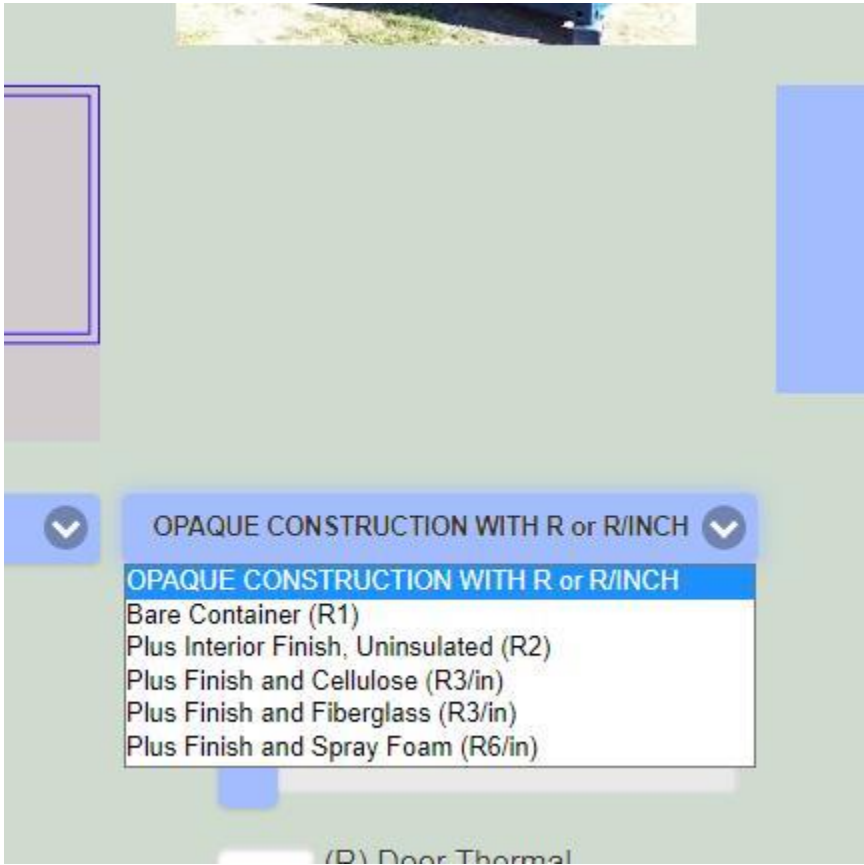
OPAQUE CONSTRUCTION WITH R or R/INCH

OPAQUE CONSTRUCTION WITH R or R/INCH
Bare Container (R1)
Plus Interior Finish, Uninsulated (R2)
Plus Finish and Cellulose (R3/in)
Plus Finish and Fiberglass (R3/in)
Plus Finish and Spray Foam (R6/in)

(R) Door Thermal